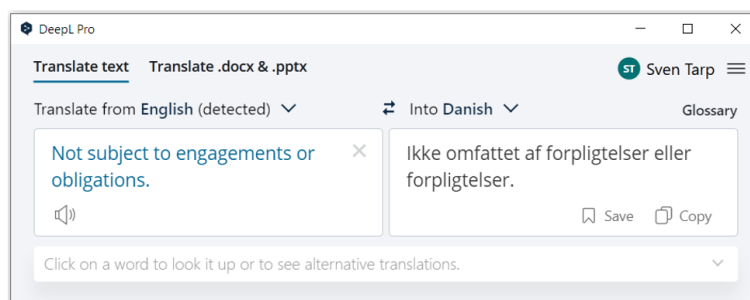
DeepL Pro

Translate text   Translate .docx & .pptx

ST Sven Tarp

Translate from English (detected)

Into Danish

Glossary

Not subject to engagements or obligations.

Ikke omfattet af forpligtelser eller forpligtelser.

Save   Copy

Click on a word to look it up or to see alternative translations.